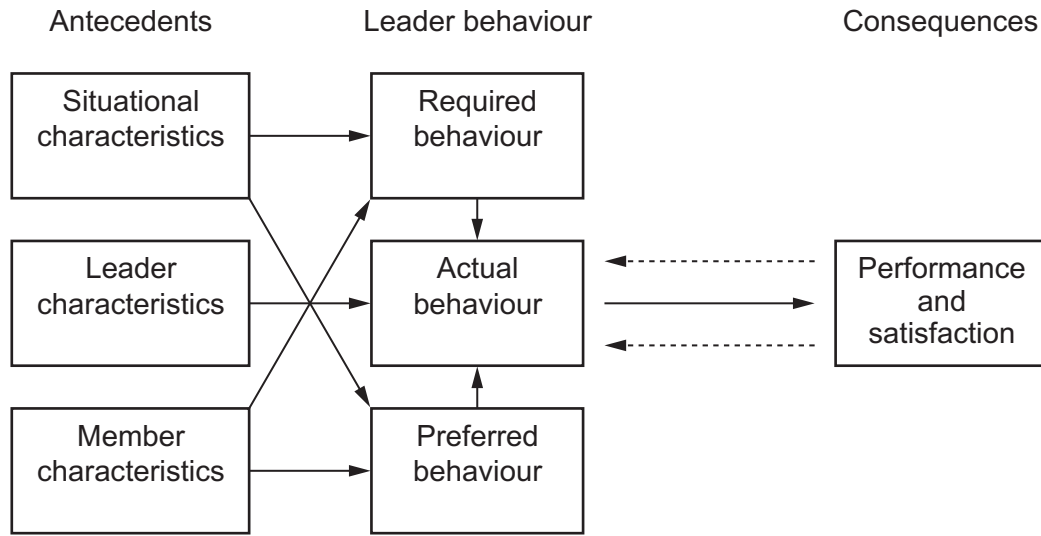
Antecedents

Leader behaviour

Consequences

Situational characteristics

Required behaviour

Leader characteristics

Actual behaviour

Performance and satisfaction

Member characteristics

Preferred behaviour